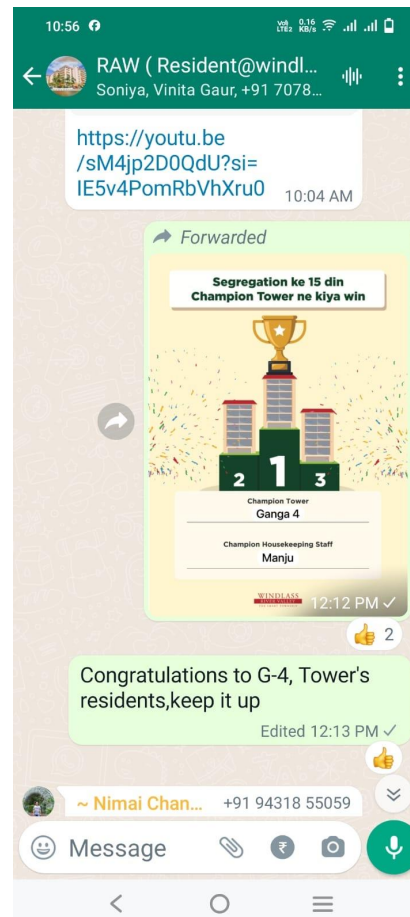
10:56

Vo LTE2 0.16 KB/s

RAW ( Resident@windl...
Soniya, Vinita Gaur, +91 7078...

https://youtu.be/sM4jp2D0QdU?si=IE5v4PomRbVhXru0 10:04 AM

Forwarded

Segregation ke 15 din
Champion Tower ne kiya win

2 1 3

Champion Tower
Ganga 4

Champion Housekeeping Staff
Manju

WINDLASS

12:12 PM

👍 2

Congratulations to G-4, Tower's residents,keep it up

Edited 12:13 PM

~ Nimai Chan... +91 94318 55059

Message